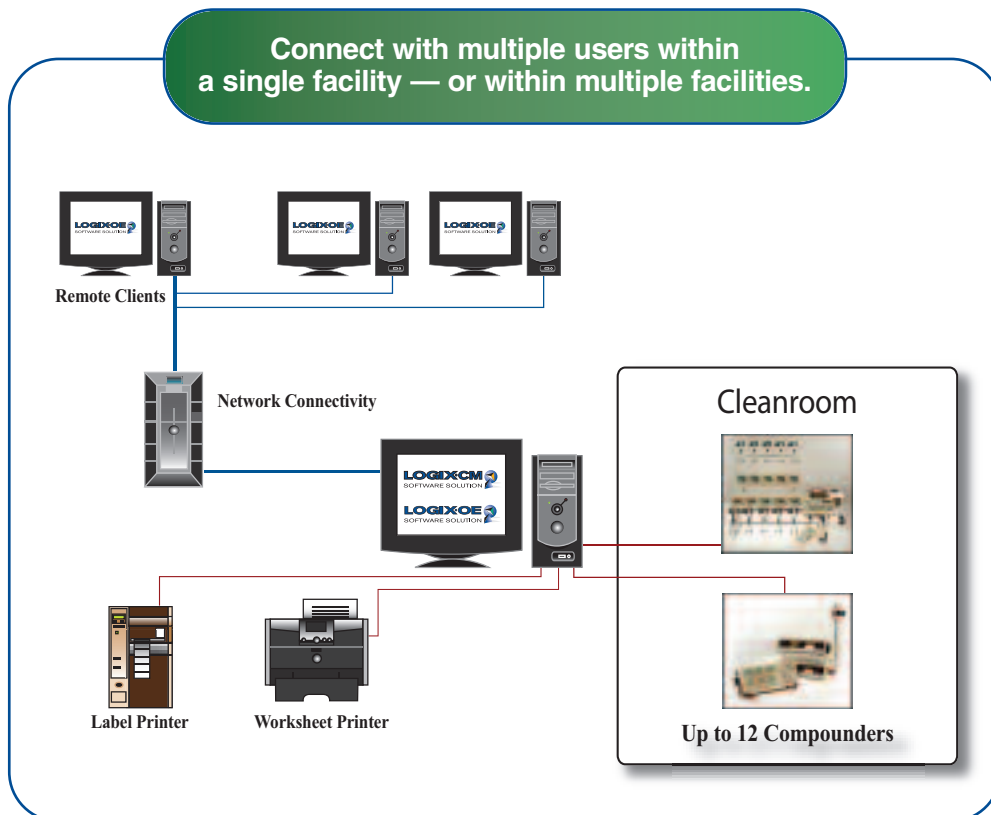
Connect with multiple users within a single facility — or within multiple facilities.

LOGIX-OE
SOFTWARE SOLUTION

LOGIX-OE
SOFTWARE SOLUTION

LOGIX-OE
SOFTWARE SOLUTION

Remote Clients

Network Connectivity

Cleanroom

LOGIX-CM
SOFTWARE SOLUTION

LOGIX-OE
SOFTWARE SOLUTION

Label Printer

Worksheet Printer

Up to 12 Compounders